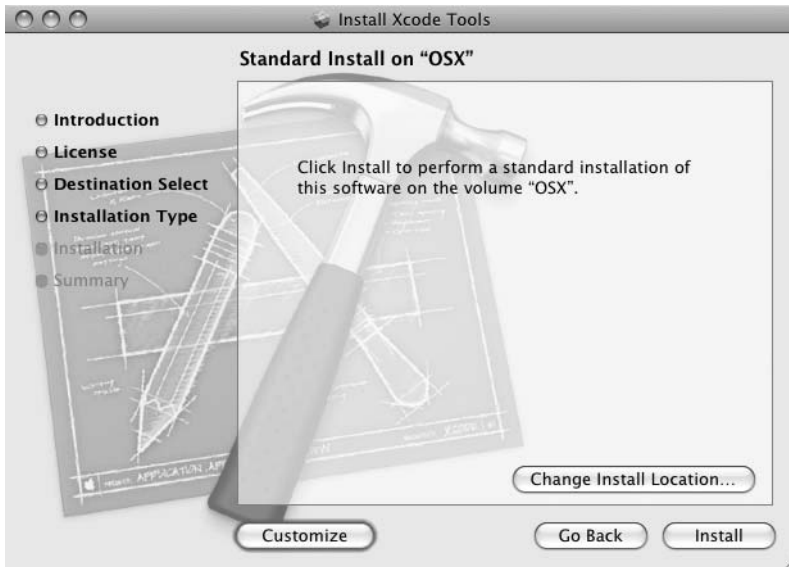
Install Xcode Tools

Standard Install on “OSX”

Introduction
License
Destination Select
Installation Type
Installation
Summary

Click Install to perform a standard installation of this software on the volume “OSX”.

Change Install Location...

Customize

Go Back

Install